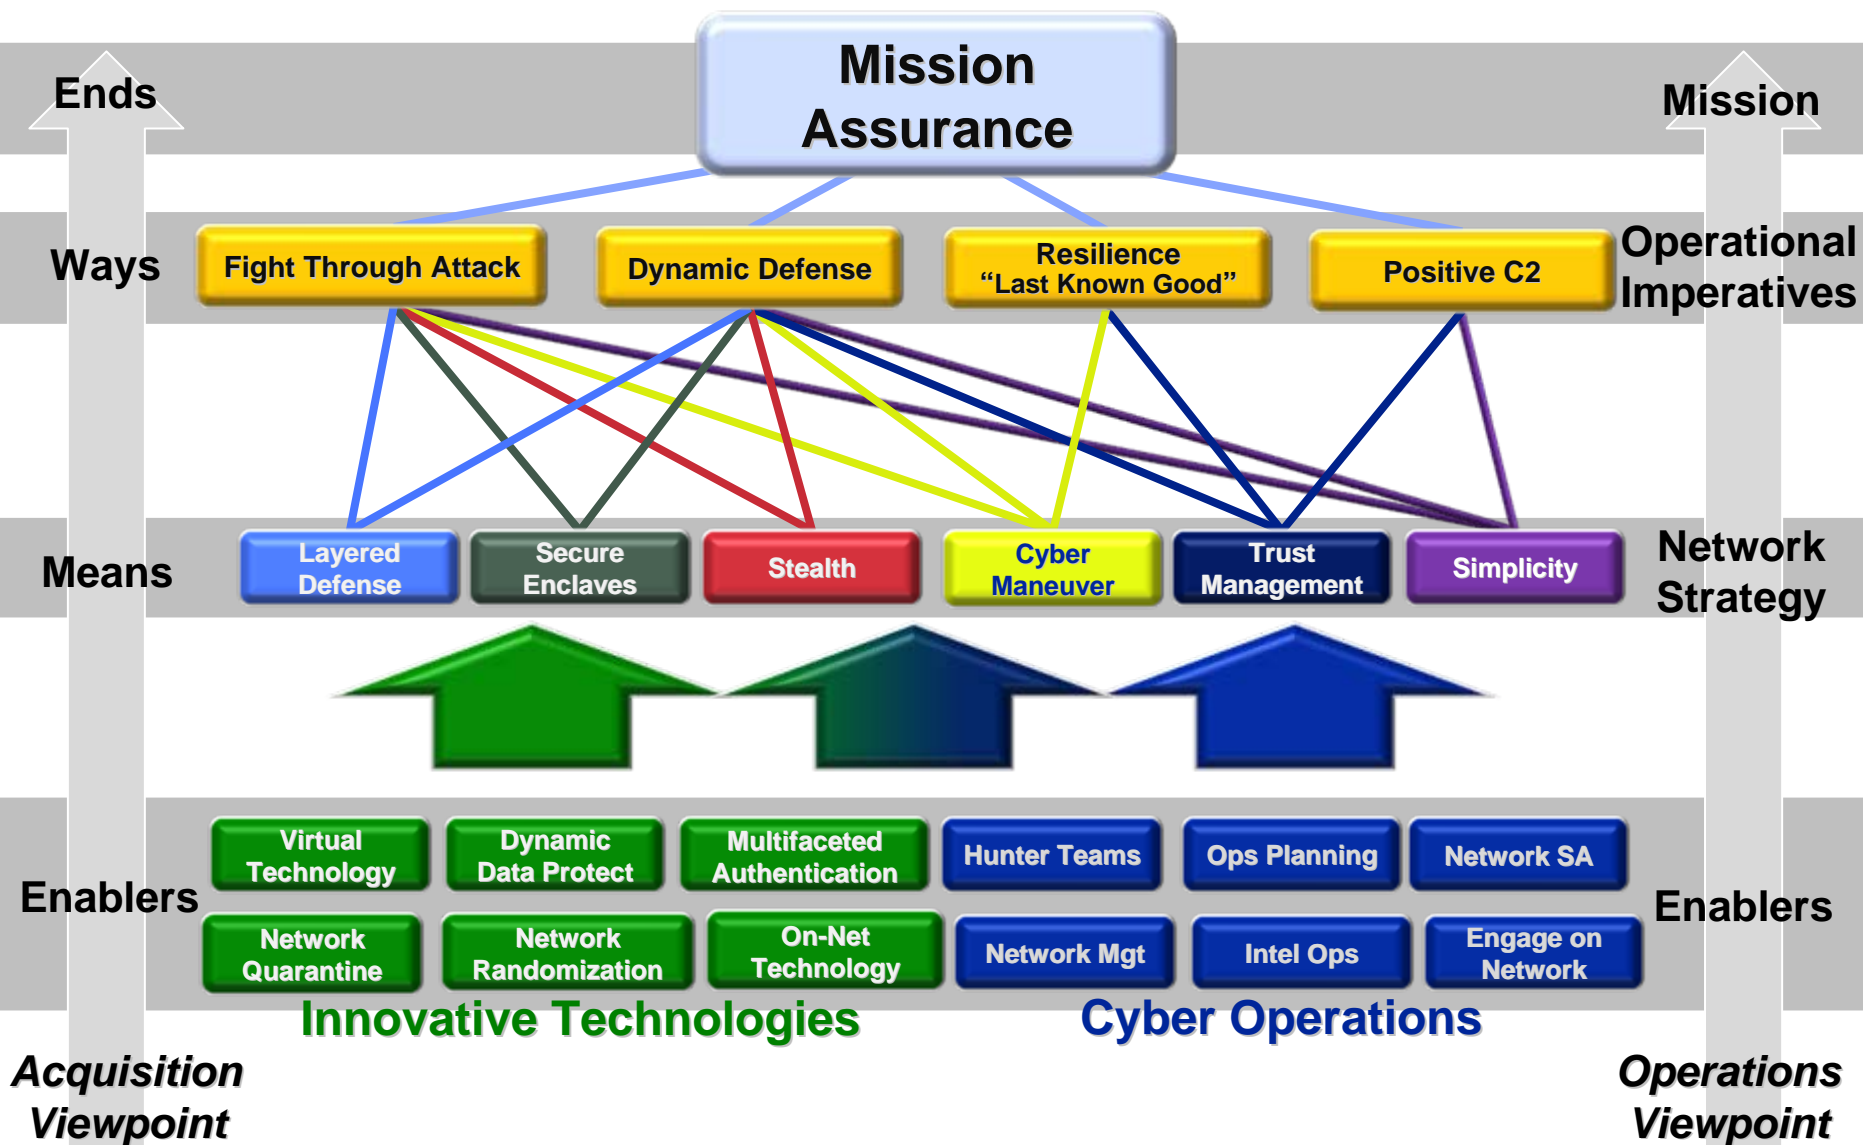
Ends

Mission Assurance

Mission

Ways

Fight Through Attack

Dynamic Defense

Resilience "Last Known Good"

Positive C2

Operational Imperatives

Means

Layered Defense

Secure Enclaves

Stealth

Cyber Maneuver

Trust Management

Simplicity

Network Strategy

Enablers

Virtual Technology

Dynamic Data Protect

Multifaceted Authentication

Hunter Teams

Ops Planning

Network SA

Network Quarantine

Network Randomization

On-Net Technology

Network Mgt

Intel Ops

Engage on Network

Enablers

Innovative Technologies

Cyber Operations

Acquisition Viewpoint

Operations Viewpoint